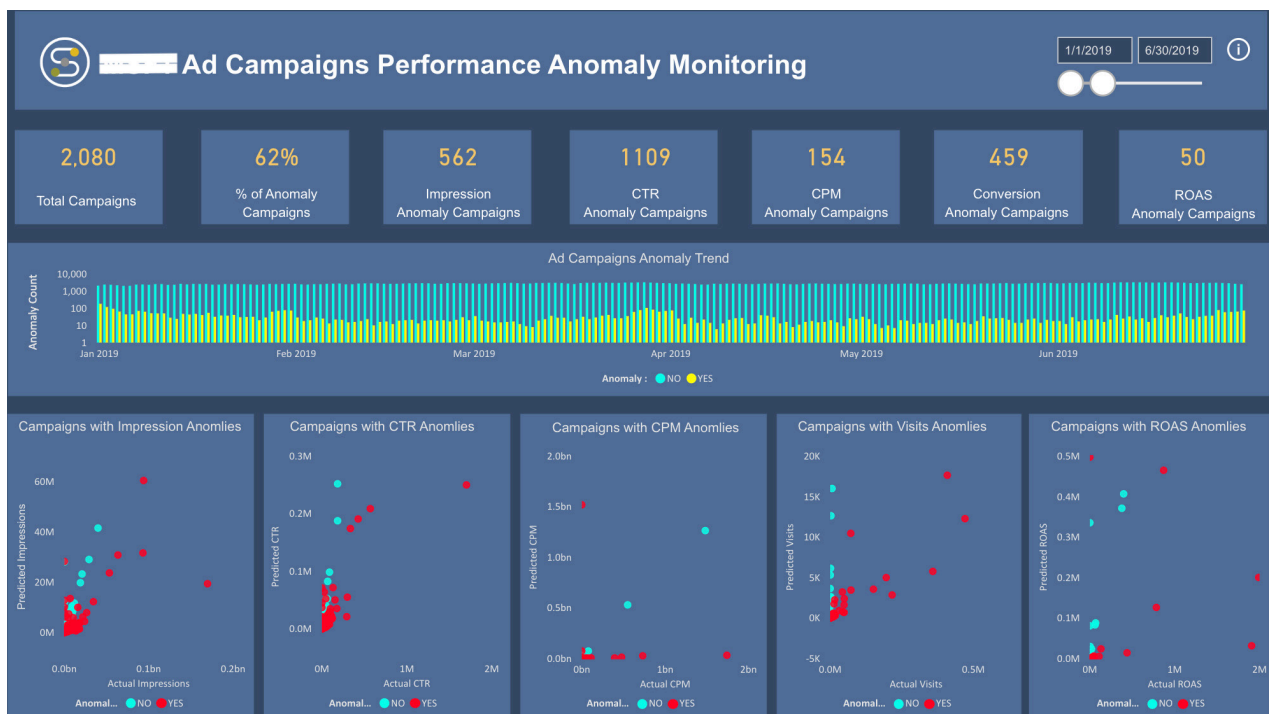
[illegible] Ad Campaigns Performance Anomaly Monitoring

1/1/2019
6/30/2019

2,080
Total Campaigns

62%
% of Anomaly Campaigns

562
Impression Anomaly Campaigns

1109
CTR Anomaly Campaigns

154
CPM Anomaly Campaigns

459
Conversion Anomaly Campaigns

50
ROAS Anomaly Campaigns

Ad Campaigns Anomaly Trend

Anomaly Count
10,000
1,000
100
10
1
Jan 2019
Feb 2019
Mar 2019
Apr 2019
May 2019
Jun 2019

Anomaly : NO YES

Campaigns with Impression Anomlies
Predicted Impressions
60M
40M
20M
0M
0.0bn
0.1bn
0.2bn
Actual Impressions
Anomal... NO YES

Campaigns with CTR Anomlies
Predicted CTR
0.3M
0.2M
0.1M
0.0M
0M
1M
2M
Actual CTR
Anomal... NO YES

Campaigns with CPM Anomlies
Predicted CPM
2.0bn
1.5bn
1.0bn
0.5bn
0.0bn
0bn
1bn
2bn
Actual CPM
Anomal... NO YES

Campaigns with Visits Anomlies
Predicted Visits
20K
15K
10K
5K
0K
-5K
0.0M
0.5M
Actual Visits
Anomal... NO YES

Campaigns with ROAS Anomlies
Predicted ROAS
0.5M
0.4M
0.3M
0.2M
0.1M
0.0M
0M
1M
2M
Actual ROAS
Anomal... NO YES